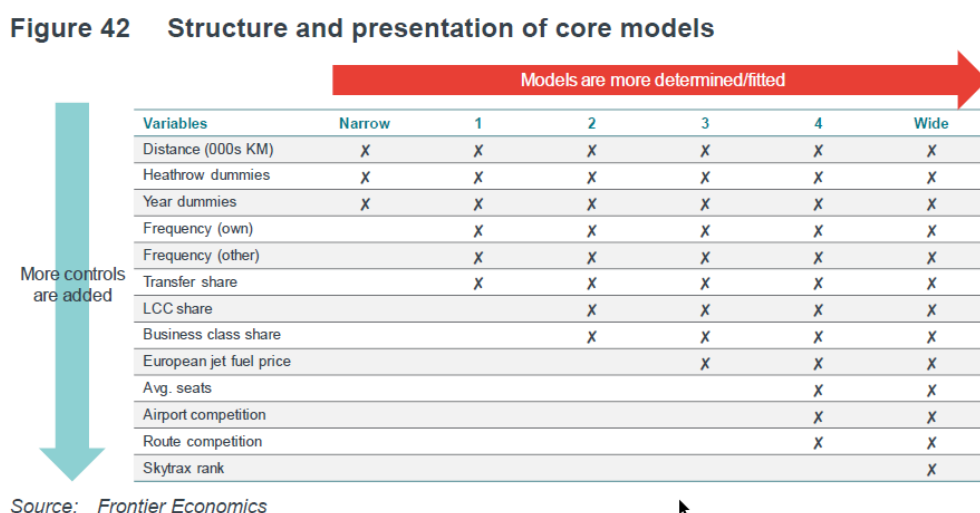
Figure 42 Structure and presentation of core models

Models are more determined/fitted

More controls are added

| Variables | Narrow | 1 | 2 | 3 | 4 | Wide |
|---|---|---|---|---|---|---|
| Distance (000s KM) | ✗ | ✗ | ✗ | ✗ | ✗ | ✗ |
| Heathrow dummies | ✗ | ✗ | ✗ | ✗ | ✗ | ✗ |
| Year dummies | ✗ | ✗ | ✗ | ✗ | ✗ | ✗ |
| Frequency (own) | | ✗ | ✗ | ✗ | ✗ | ✗ |
| Frequency (other) | | ✗ | ✗ | ✗ | ✗ | ✗ |
| Transfer share | | ✗ | ✗ | ✗ | ✗ | ✗ |
| LCC share | | | ✗ | ✗ | ✗ | ✗ |
| Business class share | | | ✗ | ✗ | ✗ | ✗ |
| European jet fuel price | | | | ✗ | ✗ | ✗ |
| Avg. seats | | | | | ✗ | ✗ |
| Airport competition | | | | | ✗ | ✗ |
| Route competition | | | | | ✗ | ✗ |
| Skytrax rank | | | | | | ✗ |

Source: Frontier Economics